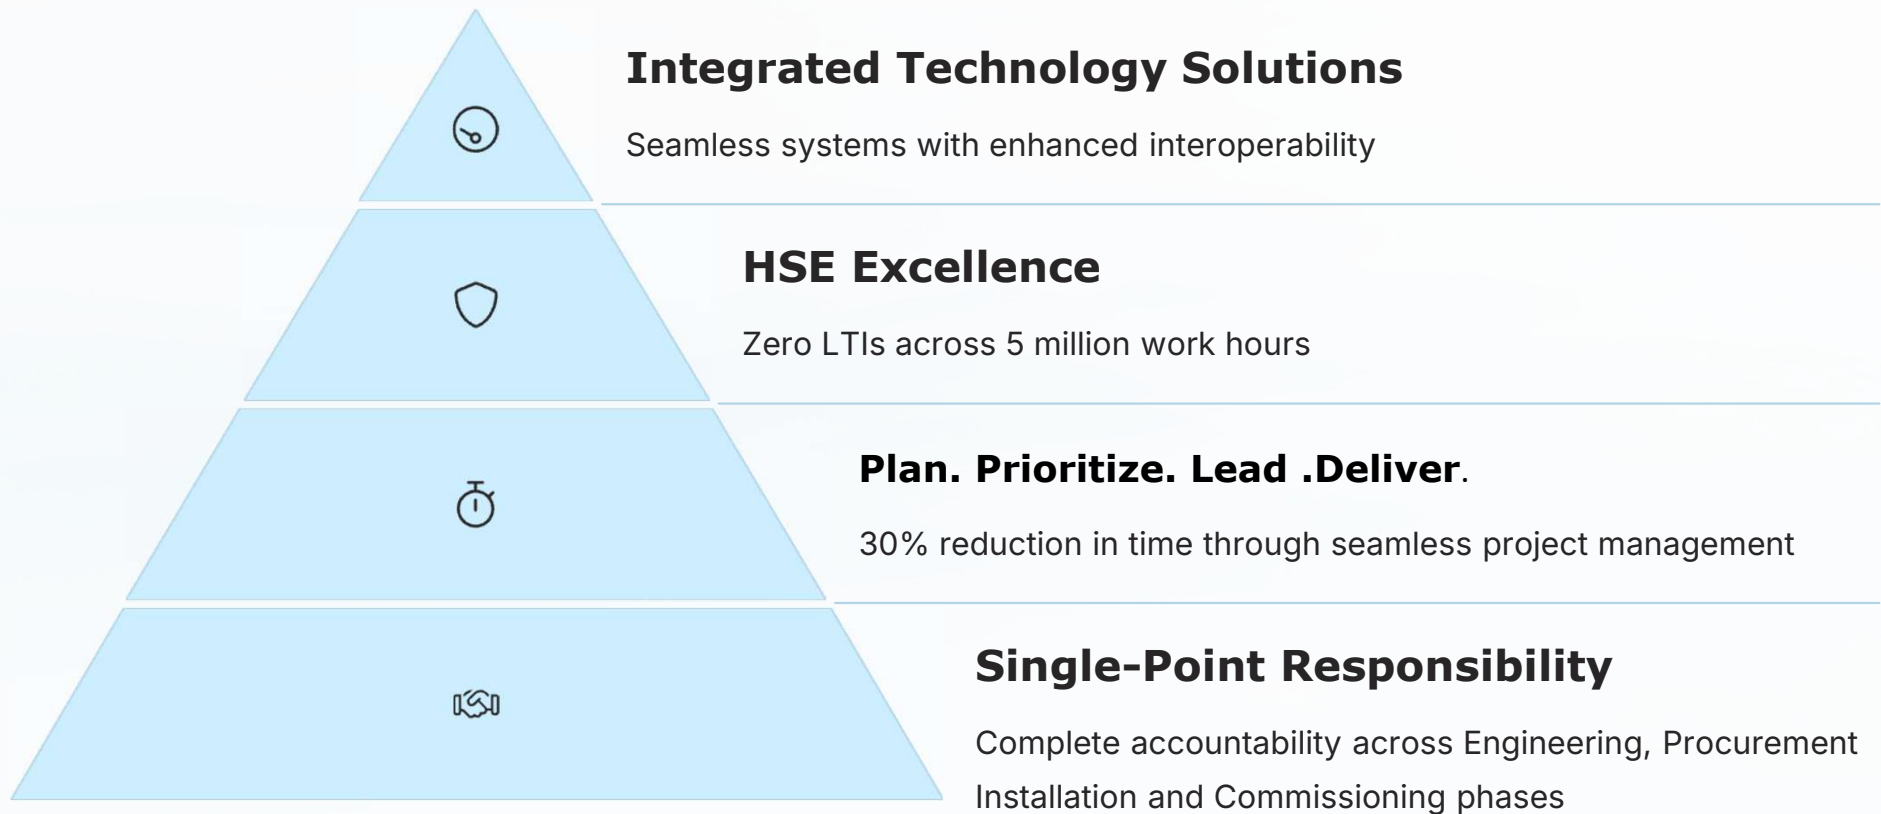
Integrated Technology Solutions

Seamless systems with enhanced interoperability

HSE Excellence

Zero LTIs across 5 million work hours

Plan. Prioritize. Lead .Deliver.

30% reduction in time through seamless project management

Single-Point Responsibility

Complete accountability across Engineering, Procurement Installation and Commissioning phases